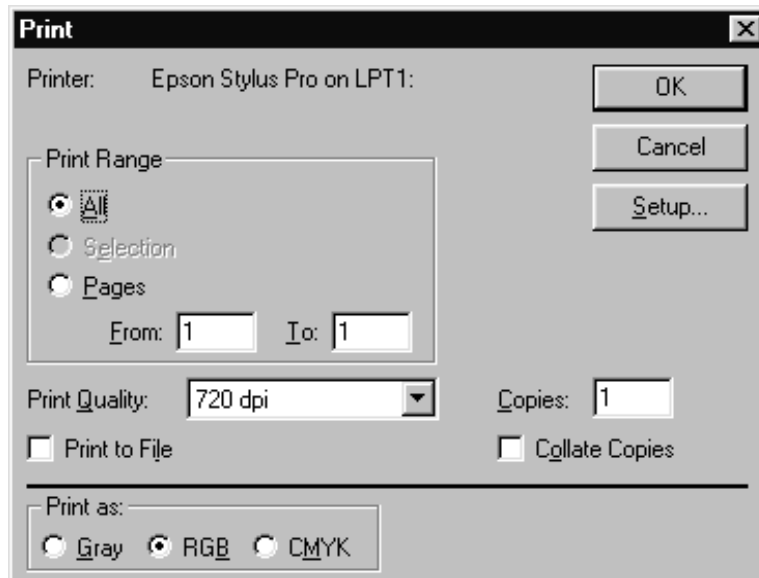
Print

Printer: Epson Stylus Pro on LPT1:

OK

Cancel

Setup...

Print Range

All

Selection

Pages

From: 1 To: 1

Print Quality: 720 dpi

Copies: 1

Print to File

Collate Copies

Print as:

Gray RGB CMYK